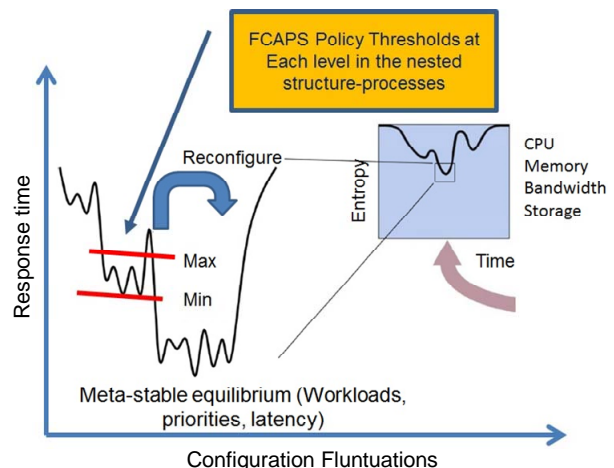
FCAPS Policy Thresholds at Each level in the nested structure-processes

Reconfigure

Max

Min

Response time

Entropy

CPU
Memory
Bandwidth
Storage

Time

Meta-stable equilibrium (Workloads, priorities, latency)

Configuration Fluntuations